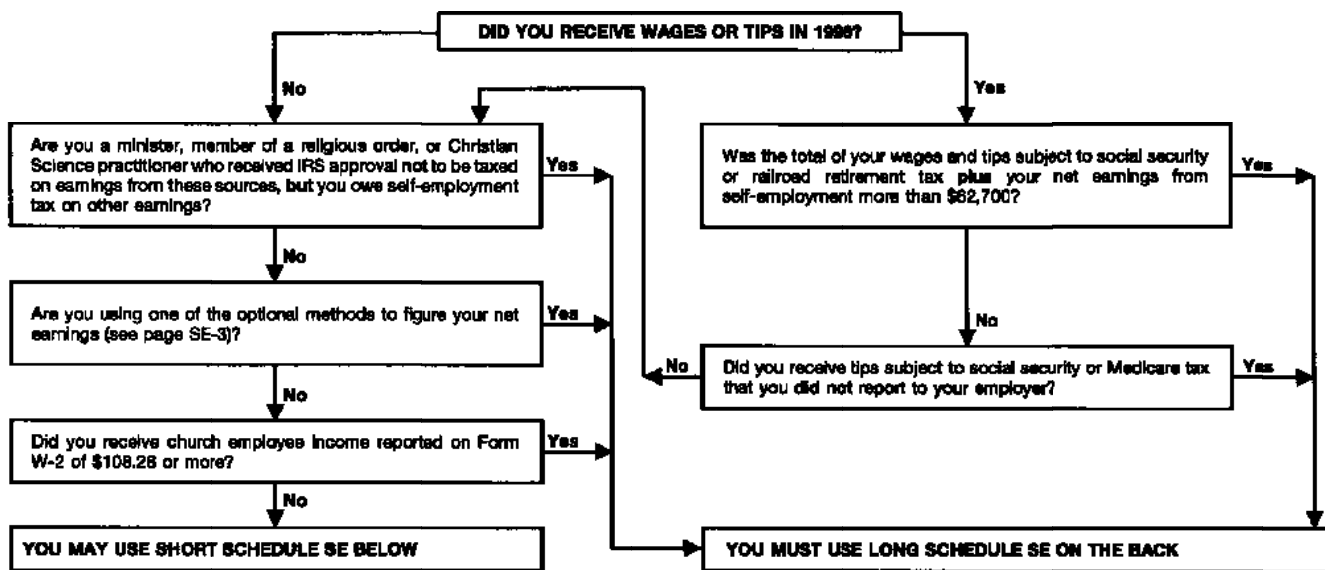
DID YOU RECEIVE WAGES OR TIPS IN 1996?

No

Are you a minister, member of a religious order, or Christian Science practitioner who received IRS approval not to be taxed on earnings from these sources, but you owe self-employment tax on other earnings?

Yes

No

Are you using one of the optional methods to figure your net earnings (see page SE-3)?

Yes

No

Did you receive church employee income reported on Form W-2 of $108.28 or more?

Yes

No

YOU MAY USE SHORT SCHEDULE SE BELOW

Yes

Was the total of your wages and tips subject to social security or railroad retirement tax plus your net earnings from self-employment more than $62,700?

Yes

No

No

Did you receive tips subject to social security or Medicare tax that you did not report to your employer?

Yes

YOU MUST USE LONG SCHEDULE SE ON THE BACK